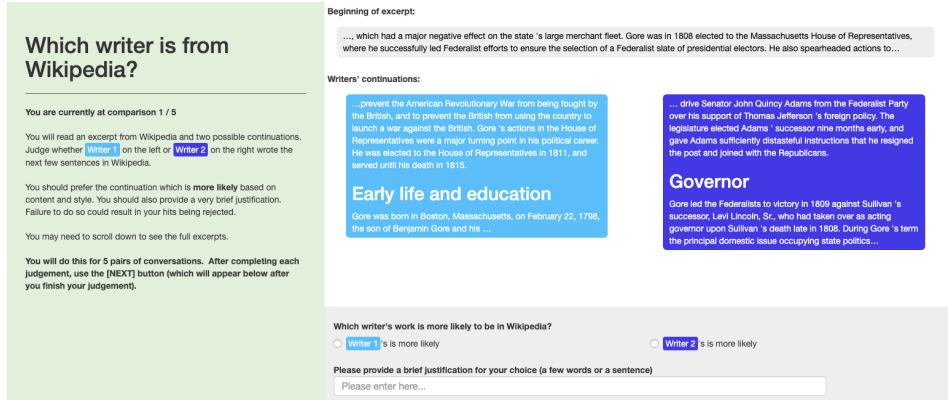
Which writer is from Wikipedia?

You are currently at comparison 1 / 5

You will read an excerpt from Wikipedia and two possible continuations. Judge whether Writer 1 on the left or Writer 2 on the right wrote the next few sentences in Wikipedia.

You should prefer the continuation which is more likely based on content and style. You should also provide a very brief justification. Failure to do so could result in your hits being rejected.

You may need to scroll down to see the full excerpts.

You will do this for 5 pairs of conversations. After completing each judgement, use the [NEXT] button (which will appear below after you finish your judgement).

Beginning of excerpt:

..., which had a major negative effect on the state 's large merchant fleet. Gore was in 1808 elected to the Massachusetts House of Representatives, where he successfully led Federalist efforts to ensure the selection of a Federalist slate of presidential electors. He also spearheaded actions to...

Writers' continuations:

...prevent the American Revolutionary War from being fought by the British, and to prevent the British from using the country to launch a war against the British. Gore 's actions in the House of Representatives were a major turning point in his political career. He was elected to the House of Representatives in 1811, and served until his death in 1815.

Early life and education

Gore was born in Boston, Massachusetts, on February 22, 1798, the son of Benjamin Gore and his ...

... drive Senator John Quincy Adams from the Federalist Party over his support of Thomas Jefferson 's foreign policy. The legislature elected Adams ' successor nine months early, and gave Adams sufficiently distasteful instructions that he resigned the post and joined with the Republicans.

Governor

Gore led the Federalists to victory in 1809 against Sullivan 's successor, Levi Lincoln, Sr., who had taken over as acting governor upon Sullivan 's death late in 1808. During Gore 's term the principal domestic issue occupying state politics...

Which writer's work is more likely to be in Wikipedia?

Writer 1 's is more likely

Writer 2 's is more likely

Please provide a brief justification for your choice (a few words or a sentence)

Please enter here...